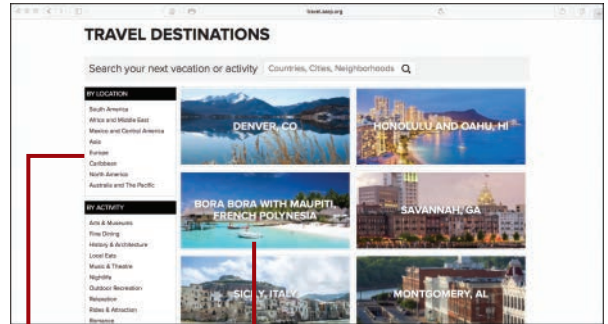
travel.easy.org

TRAVEL DESTINATIONS

Search your next vacation or activity Countries, Cities, Neighborhoods

BY LOCATION
South America
Africa and Middle East
Mexico and Central America
Asia
Europe
Caribbean
North America
Australia and The Pacific

BY ACTIVITY
Arts & Museums
Fine Dining
History & Architecture
Local Eats
Music & Theatre
Nightlife
Outdoor Recreation
Relaxation
Rides & Attraction
Romance

DENVER, CO

HONOLULU AND OAHU, HI

BORA BORA WITH MAUPITI FRENCH POLYNESIA

SAVANNAH, GA

SICILY, ITALY

MONTGOMERY, AL